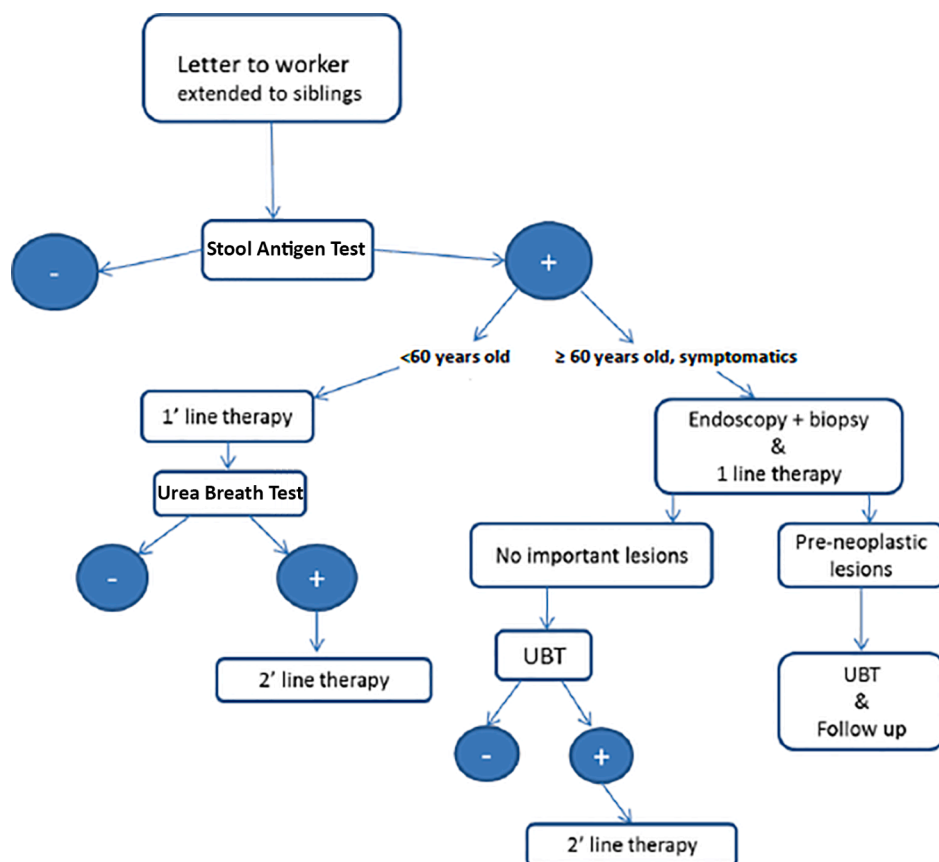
Letter to worker
extended to siblings

Stool Antigen Test

-

+

<60 years old

≥ 60 years old, symptomatics

1’ line therapy

Urea Breath Test

-

+

2’ line therapy

Endoscopy + biopsy
&
1 line therapy

No important lesions

Pre-neoplastic lesions

UBT

-

+

2’ line therapy

UBT
&
Follow up